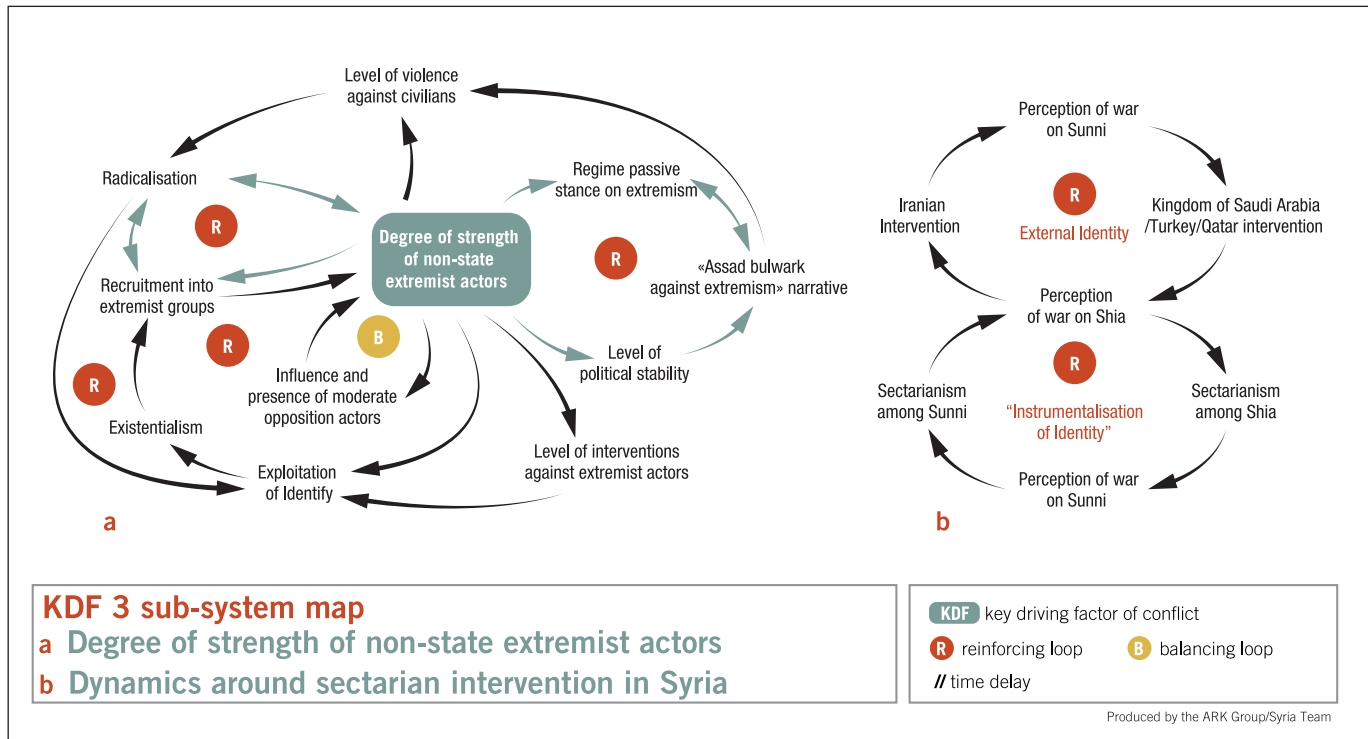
Level of violence against civilians

Radicalisation

R

Degree of strength of non-state extremist actors

Regime passive stance on extremism

R

«Assad bulwark against extremism» narrative

Recruitment into extremist groups

R

B

Influence and presence of moderate opposition actors

Level of political stability

R

Existentialism

Level of interventions against extremist actors

Exploitation of Identify

a

Perception of war on Sunni

Iranian Intervention

R

External Identity

Kingdom of Saudi Arabia /Turkey/Qatar intervention

Perception of war on Shia

R

Sectarianism among Sunni

"Instrumentalisation of Identity"

Sectarianism among Shia

Perception of war on Sunni

b

KDF 3 sub-system map
a Degree of strength of non-state extremist actors
b Dynamics around sectarian intervention in Syria

KDF key driving factor of conflict
R reinforcing loop
B balancing loop
// time delay

Produced by the ARK Group/Syria Team